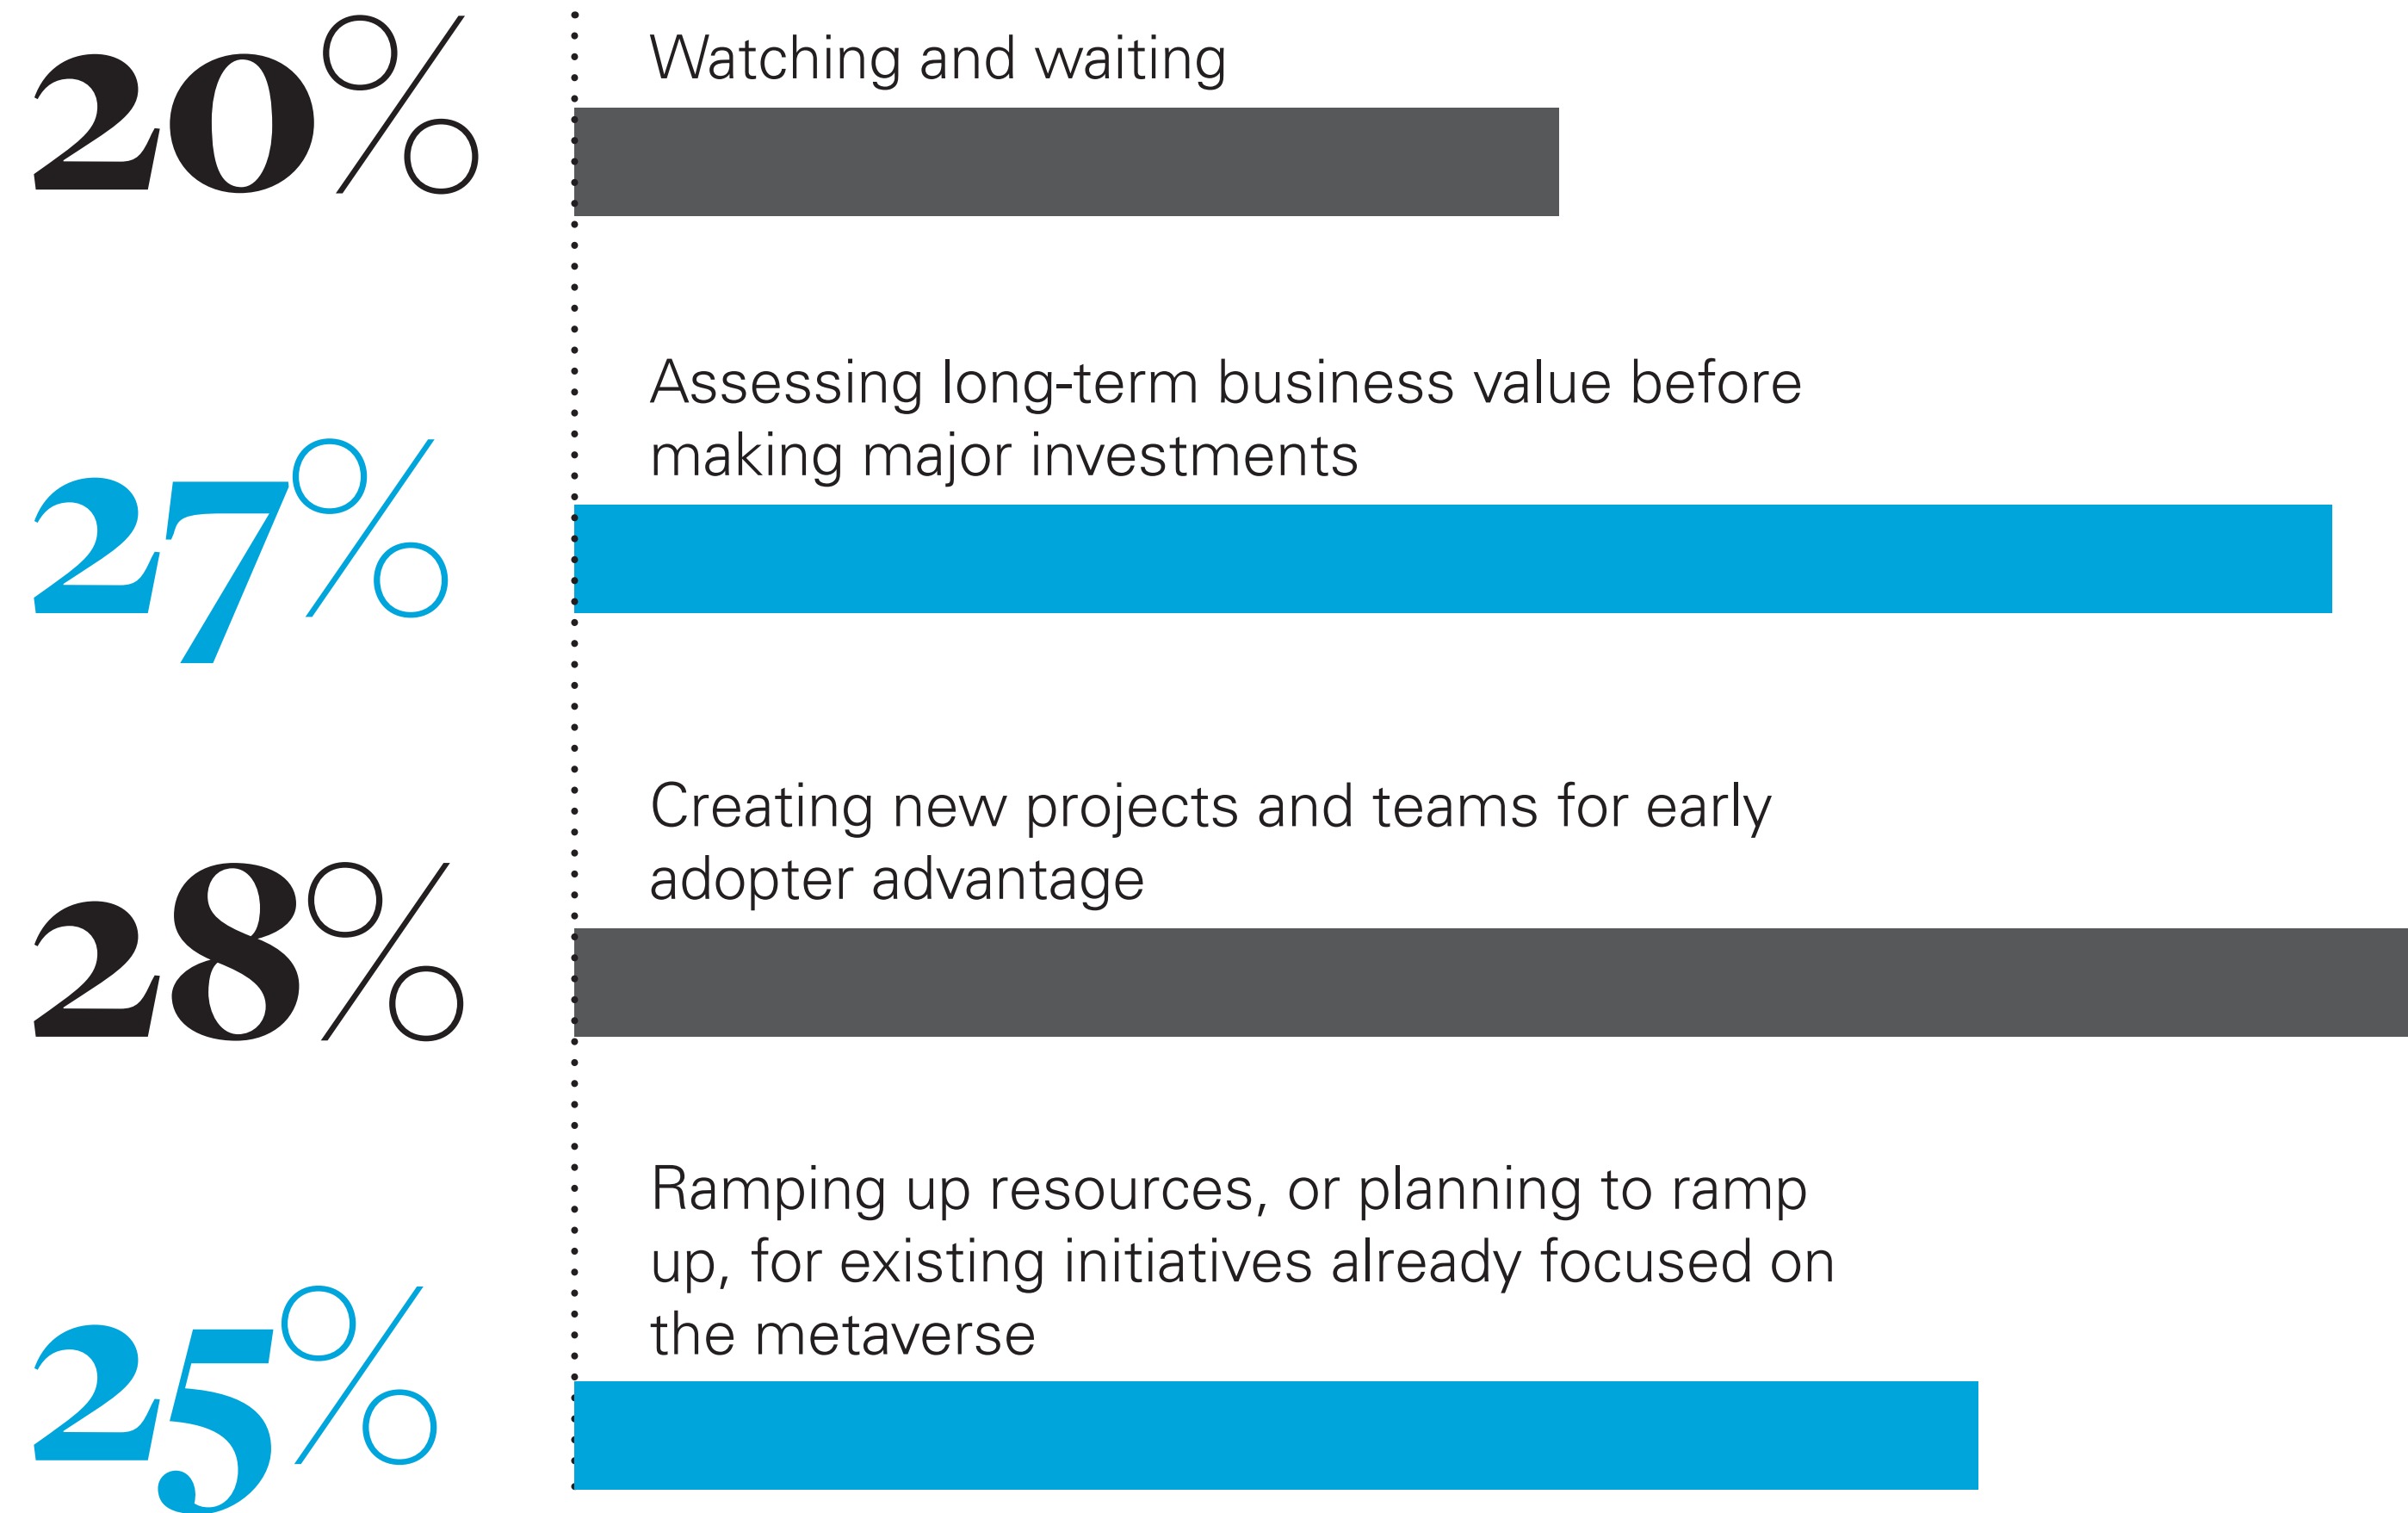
20%

Watching and waiting

27%

Assessing long-term business value before making major investments

28%

Creating new projects and teams for early adopter advantage

25%

Ramping up resources, or planning to ramp up, for existing initiatives already focused on the metaverse